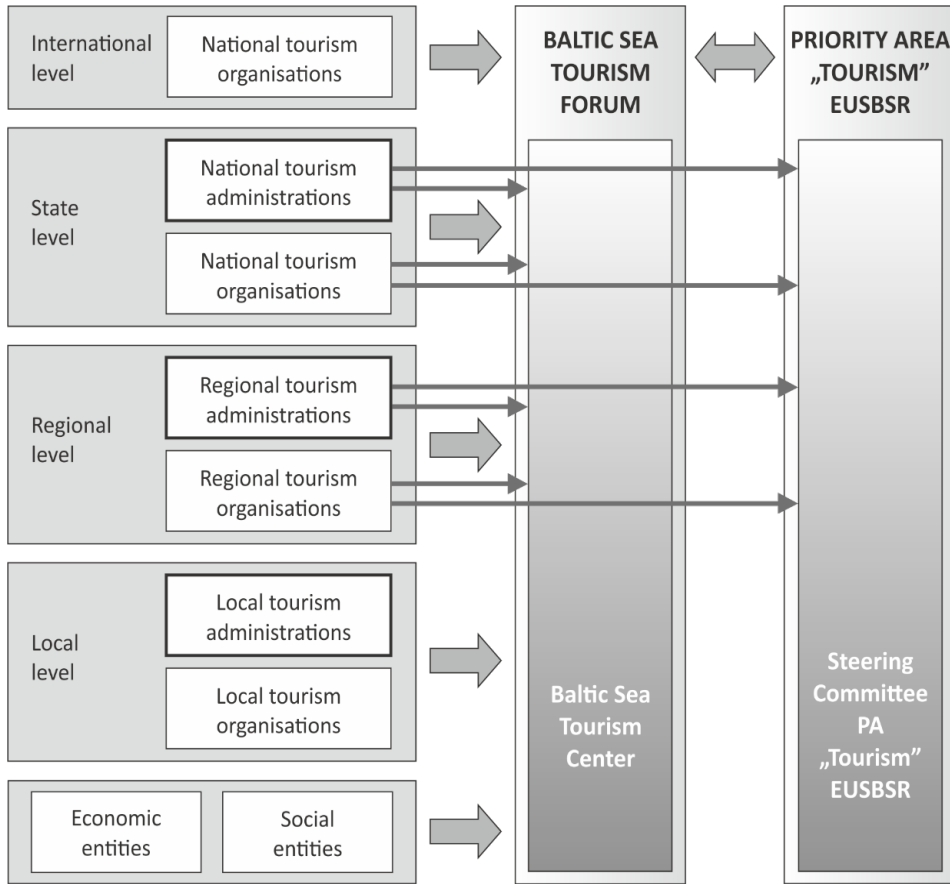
International level

National tourism organisations

BALTIC SEA TOURISM FORUM

PRIORITY AREA „TOURISM" EUSBSR

State level

National tourism administrations

National tourism organisations

Regional level

Regional tourism administrations

Regional tourism organisations

Local level

Local tourism administrations

Local tourism organisations

Economic entities

Social entities

Baltic Sea Tourism Center

Steering Committee PA „Tourism" EUSBSR